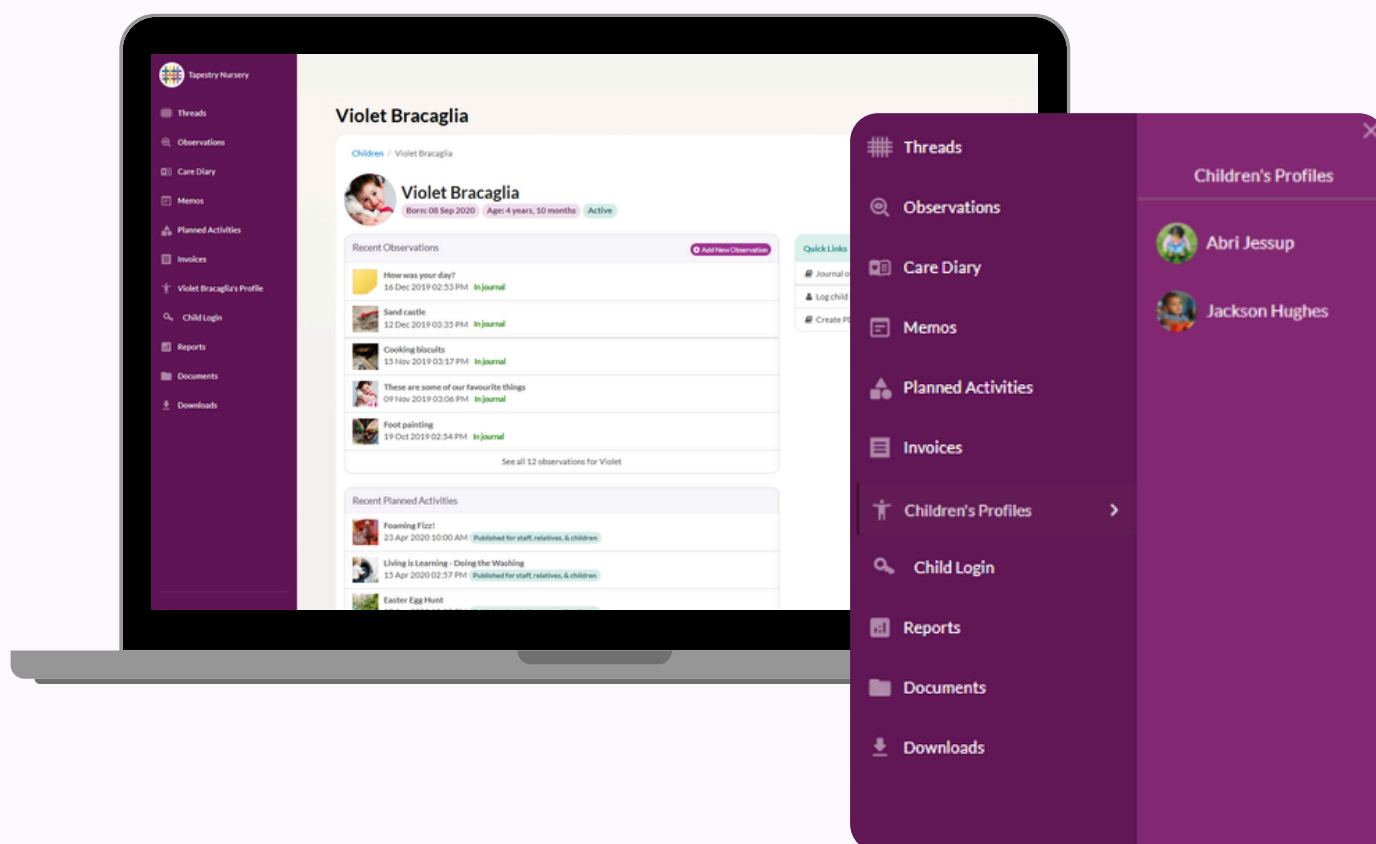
Tapestry Nursery

Threads
Observations
Care Diary
Memos
Planned Activities
Invoices
Violet Bracaglia's Profile
Child Login
Reports
Documents
Downloads

Violet Bracaglia

Children / Violet Bracaglia

Violet Bracaglia
Born: 08 Sep 2020 Age: 4 years, 10 months Active

Recent Observations
Add New Observation

How was your day?
16 Dec 2019 02:53 PM In journal

Sand castle
12 Dec 2019 03:35 PM In journal

Cooking biscuits
15 Nov 2019 03:17 PM In journal

These are some of our favourite things
09 Nov 2019 03:06 PM In journal

Foot painting
19 Oct 2019 02:54 PM In journal

See all 12 observations for Violet

Quick Links
Journal o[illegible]
Log child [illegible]
Create P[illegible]

Recent Planned Activities

Foaming Fizz!
23 Apr 2020 10:00 AM Published for staff, relatives, & children

Living is Learning - Doing the Washing
15 Apr 2020 02:57 PM Published for staff, relatives, & children

Easter Egg Hunt

Threads
Observations
Care Diary
Memos
Planned Activities
Invoices
Children's Profiles
Child Login
Reports
Documents
Downloads

Children's Profiles
Abri Jessup
Jackson Hughes